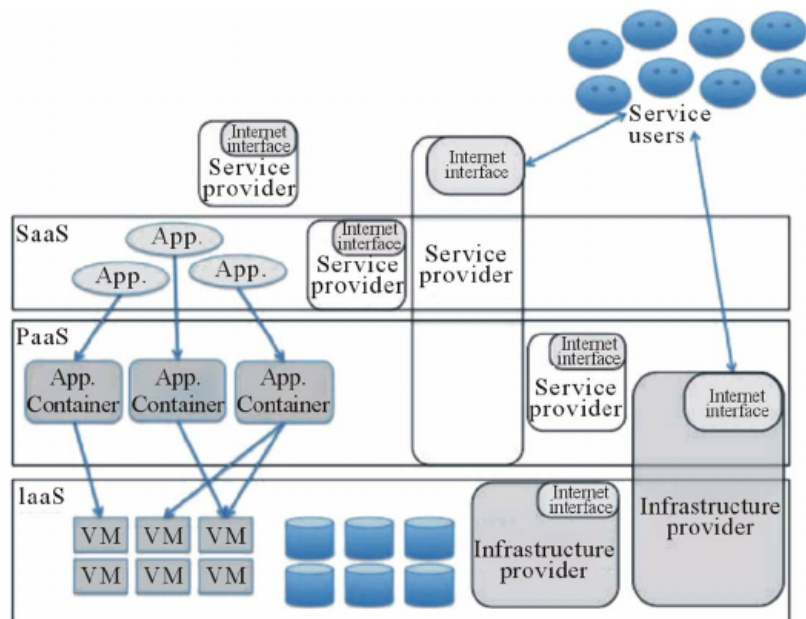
Service users

Internet interface
Service provider

Internet interface

SaaS
App.
App.
App.

Internet interface
Service provider

Service provider

PaaS
App. Container
App. Container
App. Container

Internet interface
Service provider

Internet interface

IaaS
VM VM VM
VM VM VM

Internet interface
Infrastructure provider

Infrastructure provider